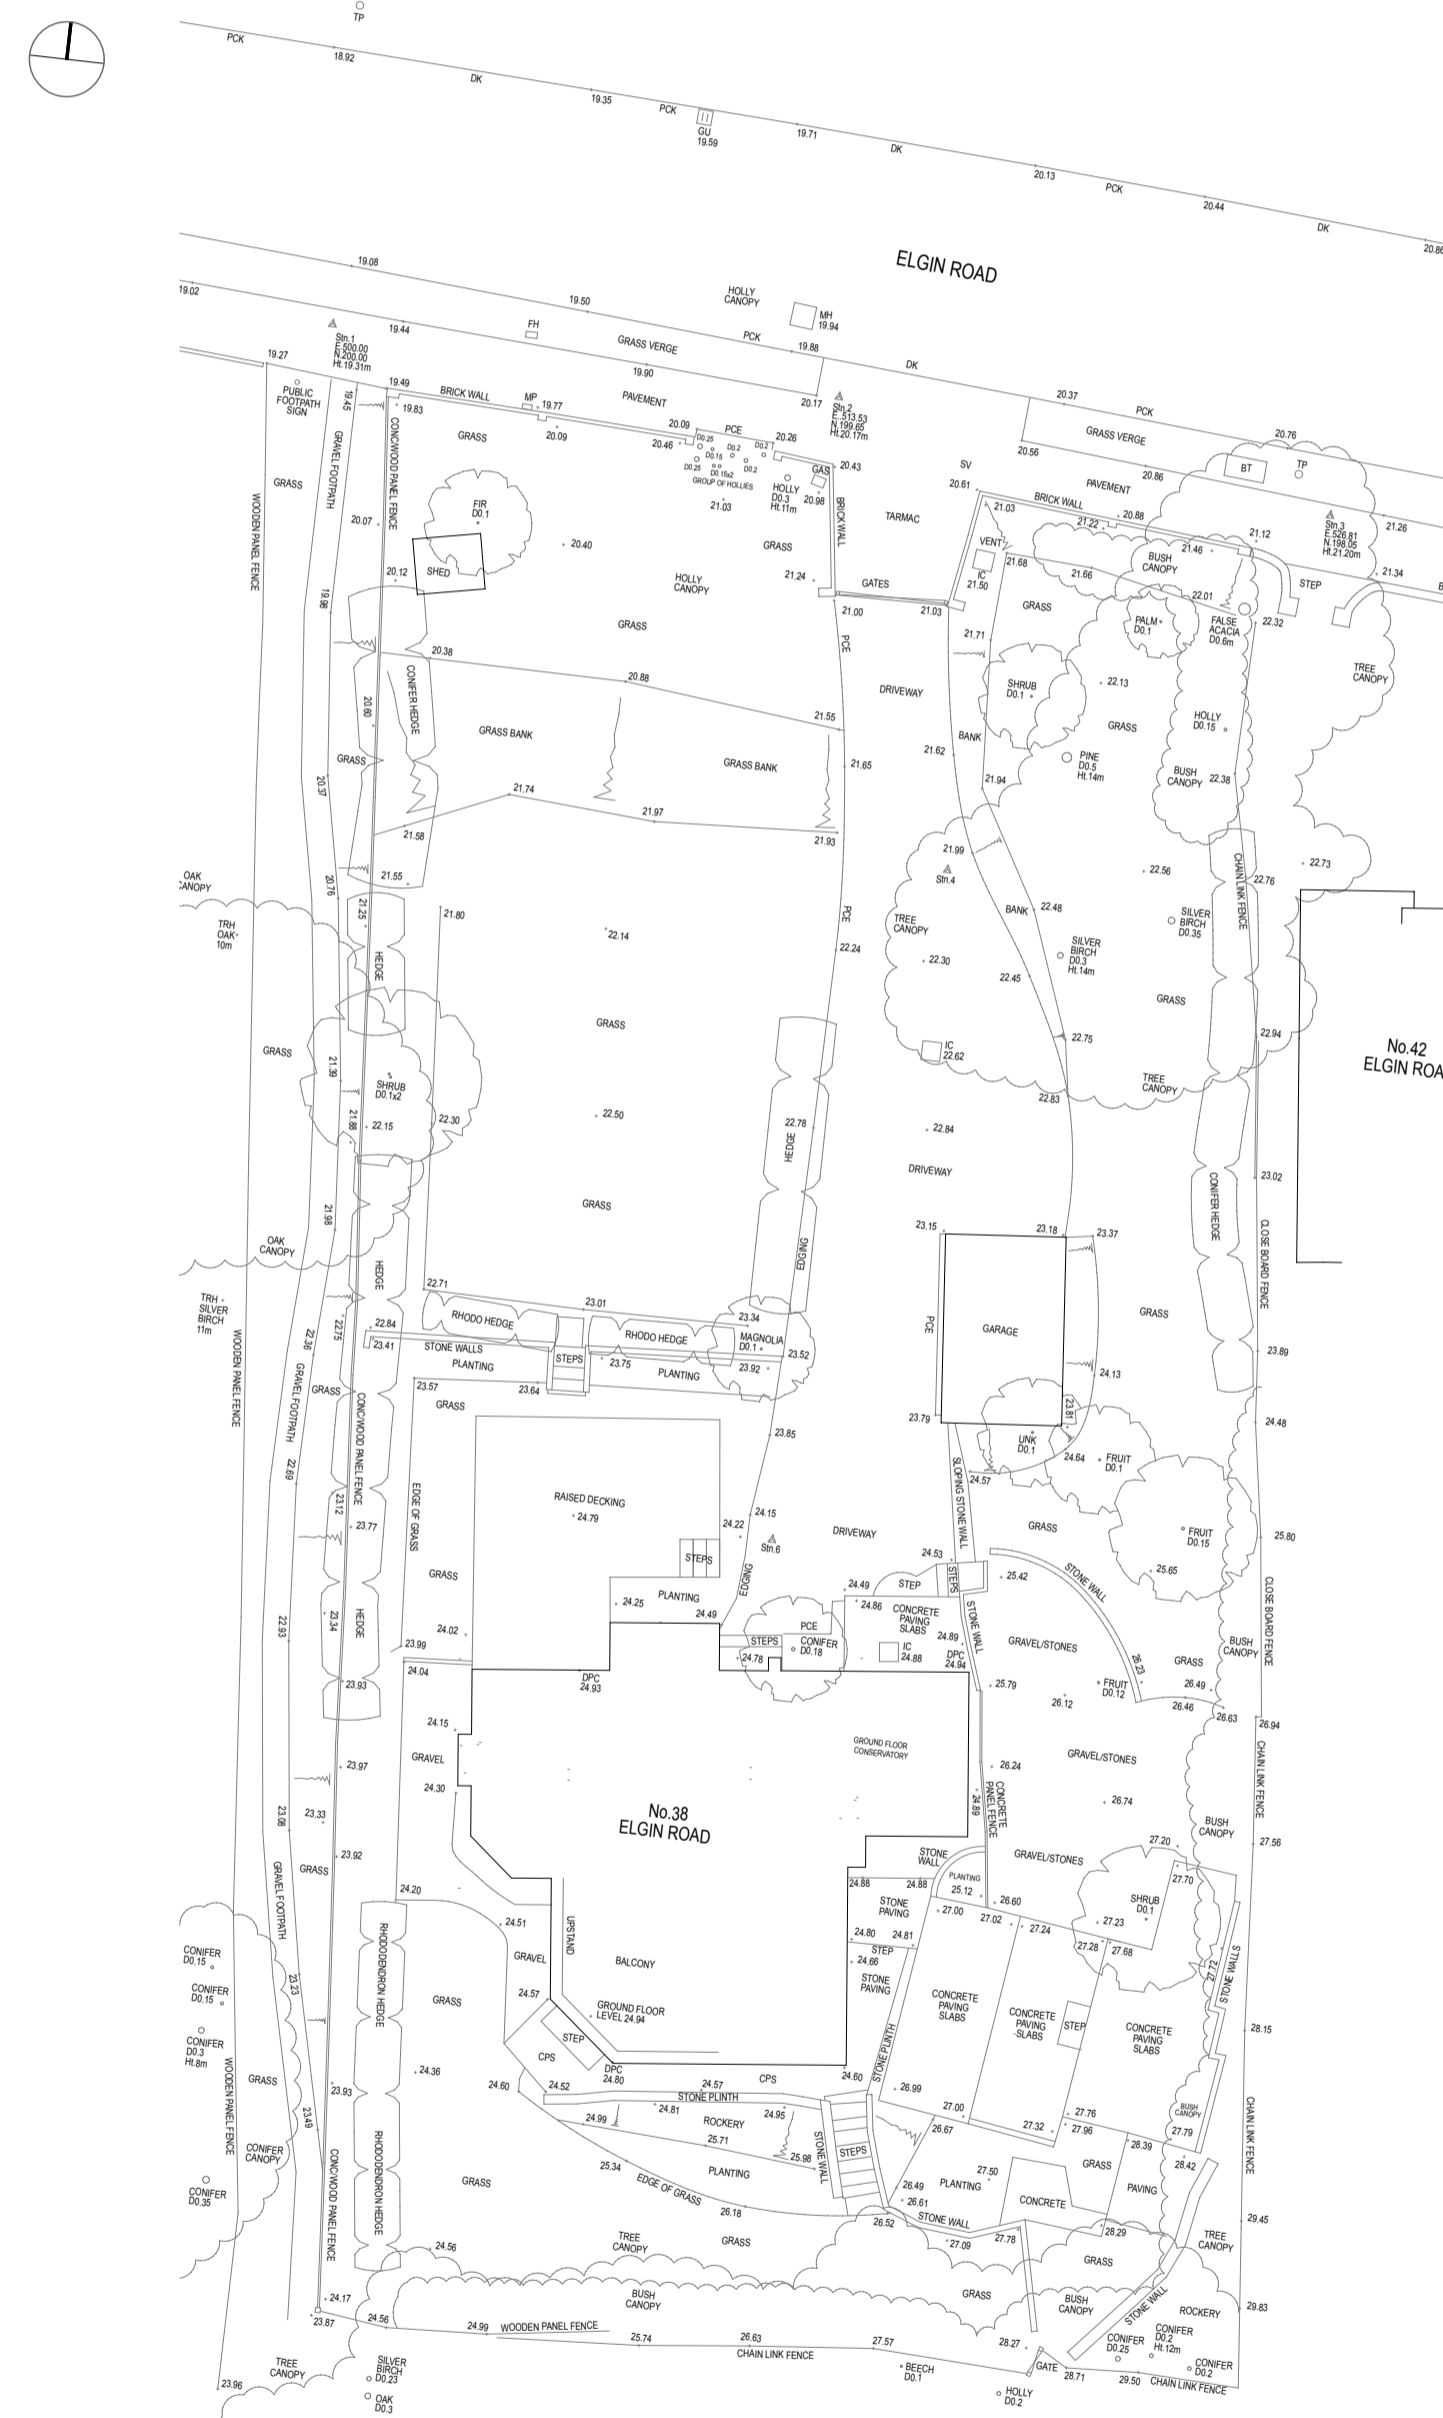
TP
PCK
18.92
DK
19.35
PCK
GU
19.59
19.71
DK
20.13
PCK
20.44
DK
20.86

ELGIN ROAD

19.08
19.02
19.50
HOLLY CANOPY
MH
19.94
Stn.1
E.500.00
N.200.00
Ht.19.31m
19.44
FH
GRASS VERGE
PCK
19.88
DK
19.27
19.90
PUBLIC FOOTPATH SIGN
19.45
19.49
BRICK WALL
MP
19.77
PAVEMENT
20.17
Stn.2
E.513.53
N.199.65
Ht.20.17m
20.37
PCK
19.83
20.09
20.09
PCE
20.26
GRASS VERGE
20.76
GRASS
D0.25
D0.2
D0.2
20.46
D0.15
20.43
SV
20.56
20.86
BT
TP
D0.25
D0.15x2
D0.2
GAS
PAVEMENT
GRASS
GRASS FOOTPATH
CONCWOOD PANEL FENCE
GROUP OF HOLLIES
HOLLY
D0.3
Ht.11m
20.98
20.61
BRICK WALL
20.88
WOODEN PANEL FENCE
FIR
D0.1
21.03
BRICK WALL
21.03
21.22
Stn.3
E.526.81
N.198.05
Ht.21.20m
21.26
20.07
20.40
GRASS
TARMAC
21.12
VENT
21.46
20.12
SHED
HOLLY CANOPY
21.24
IC
21.50
21.68
21.66
BUSH CANOPY
21.34
19.98
GATES
22.01
STEP
GRASS
21.00
21.03
GRASS
PALM
D0.1
FALSE ACACIA
D0.6m
22.32
20.38
PCE
21.71
TREE CANOPY
20.88
DRIVEWAY
SHRUB
D0.1
22.13
20.60
CONIFER HEDGE
GRASS BANK
21.55
GRASS
HOLLY
D0.15
BANK
PINE
D0.5
Ht.14m
GRASS
GRASS BANK
21.65
21.62
BUSH CANOPY
22.38
20.37
21.94
21.74
21.97
21.58
21.93
21.99
Stn.4
22.73
22.56
OAK CANOPY
20.76
21.55
22.76
BANK
22.48
SILVER BIRCH
D0.35
TRH OAK
10m
21.25
21.80
22.14
PCE
TREE CANOPY
SILVER BIRCH
D0.3
Ht.14m
CHAIN LINK FENCE
HEDGE
22.24
22.30
22.45
GRASS
GRASS
GRASS
22.94
IC
22.62
22.75
No.42
ELGIN ROAD
21.39
SHRUB
D0.1x2
22.50
22.83
TREE CANOPY
21.88
22.15
22.30
22.78
22.84
HEDGE
DRIVEWAY
21.98
GRASS
23.02
OAK CANOPY
EDGING
23.15
23.18
23.37
CONIFER HEDGE
CLOSE BOARD FENCE
HEDGE
22.71
TRH SILVER BIRCH
11m
23.01
RHODO HEDGE
23.34
PCE
GARAGE
GRASS
22.75
22.84
RHODO HEDGE
MAGNOLIA
D0.1
23.52
23.89
22.36
23.41
STONE WALLS
STEPS
23.75
23.92
PLANTING
PLANTING
23.57
GRASS
23.64
24.13
WOODEN PANEL FENCE
GRASS FOOTPATH
GRASS
CONCWOOD PANEL FENCE
23.79
23.81
24.48
23.85
UNK
D0.1
24.64
FRUIT
D0.1
22.69
RAISED DECKING
24.79
24.57
SLOPING STONE WALL
23.12
23.77
24.22
24.15
GRASS
FRUIT
D0.15
25.80
EDGE OF GRASS
STEPS
Stn.6
DRIVEWAY
24.53
25.42
STONE WALL
GRASS
EDGING
STEPS
STEP
25.65
PLANTING
24.49
CLOSE BOARD FENCE
24.25
24.49
24.86
CONCRETE PAVING SLABS
22.93
23.34
HEDGE
24.02
PCE
STONE WALL
24.89
23.99
STEPS
CONIFER
D0.18
IC
24.88
GRAVEL/STONES
BUSH CANOPY
24.78
26.23
GRASS
23.93
24.04
DPC
24.93
DPC
24.94
25.79
FRUIT
D0.12
26.49
26.12
26.46
26.63
26.94
24.15
GROUND FLOOR CONSERVATORY
GRAVEL
23.97
GRAVEL/STONES
CHAIN LINK FENCE
24.30
26.24
CONCRETE PANEL FENCE
24.89
23.33
No.38
ELGIN ROAD
26.74
23.08
23.92
BUSH CANOPY
27.56
GRASS
STONE WALL
GRAVEL/STONES
27.20
GRAVEL FOOTPATH
PLANTING
24.20
24.88
24.88
25.12
27.70
26.60
SHRUB
D0.1
STONE PAVING
27.00
27.02
27.24
24.51
UPSTAND
27.23
CONIFER
D0.15
24.80
24.81
RHODODENDRON HEDGE
27.28
27.68
STEP
24.66
GRAVEL
BALCONY
STONE PAVING
27.72
STONE WALL
23.23
CONIFER
D0.15
24.57
GRASS
CONCRETE PAVING SLABS
CONCRETE PAVING SLABS
STEP
CONCRETE PAVING SLABS
28.15
GROUND FLOOR LEVEL 24.94
STEP
CONIFER
D0.3
Ht.8m
CPS
DPC
24.80
24.36
24.60
STONE PLINTH
GRASS
CPS
24.60
24.57
24.52
26.99
BUSH CANOPY
23.49
23.93
STONE PLINTH
24.81
24.95
27.00
27.76
27.79
24.99
ROCKERY
27.32
27.96
CHAIN LINK FENCE
RHODODENDRON HEDGE
WOODEN PANEL FENCE
CONCWOOD PANEL FENCE
25.71
25.98
26.67
28.39
CONIFER CANOPY
STONE WALL
STEPS
GRASS
27.50
28.42
PLANTING
25.34
26.49
PLANTING
PAVING
GRASS
CONIFER
D0.35
EDGE OF GRASS
26.61
CONCRETE
GRASS
26.18
26.52
STONE WALL
28.29
29.45
TREE CANOPY
GRASS
27.09
27.78
TREE CANOPY
24.56
GRASS
GRASS
BUSH CANOPY
GRASS
BUSH CANOPY
STONE WALL
ROCKERY
29.83
24.17
24.56
24.99
WOODEN PANEL FENCE
23.87
25.74
26.63
27.57
28.27
CONIFER
D0.25
CONIFER
D0.2
Ht.12m
CONIFER
D0.2
CHAIN LINK FENCE
GATE
28.71
29.50
CHAIN LINK FENCE
TREE CANOPY
SILVER BIRCH
D0.23
BEECH
D0.1
HOLLY
D0.2
23.96
OAK
D0.3